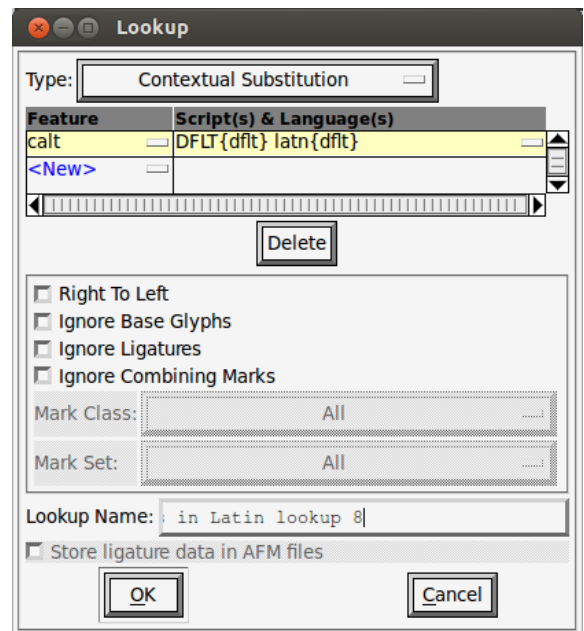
Lookup

Type: Contextual Substitution

| Feature | Script(s) & Language(s) |
|---|---|
| calt | DFLT{dflt} latn{dflt} |
| <New> | |

Delete

Right To Left
Ignore Base Glyphs
Ignore Ligatures
Ignore Combining Marks

Mark Class: All
Mark Set: All

Lookup Name: in Latin lookup 8

Store ligature data in AFM files

OK
Cancel